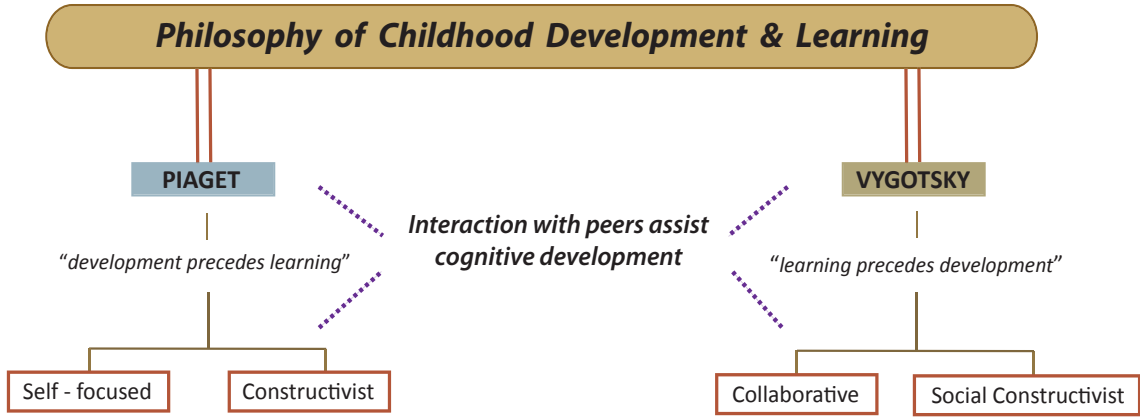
Philosophy of Childhood Development & Learning

PIAGET

"development precedes learning"

Self - focused

Constructivist

Interaction with peers assist cognitive development

VYGOTSKY

"learning precedes development"

Collaborative

Social Constructivist